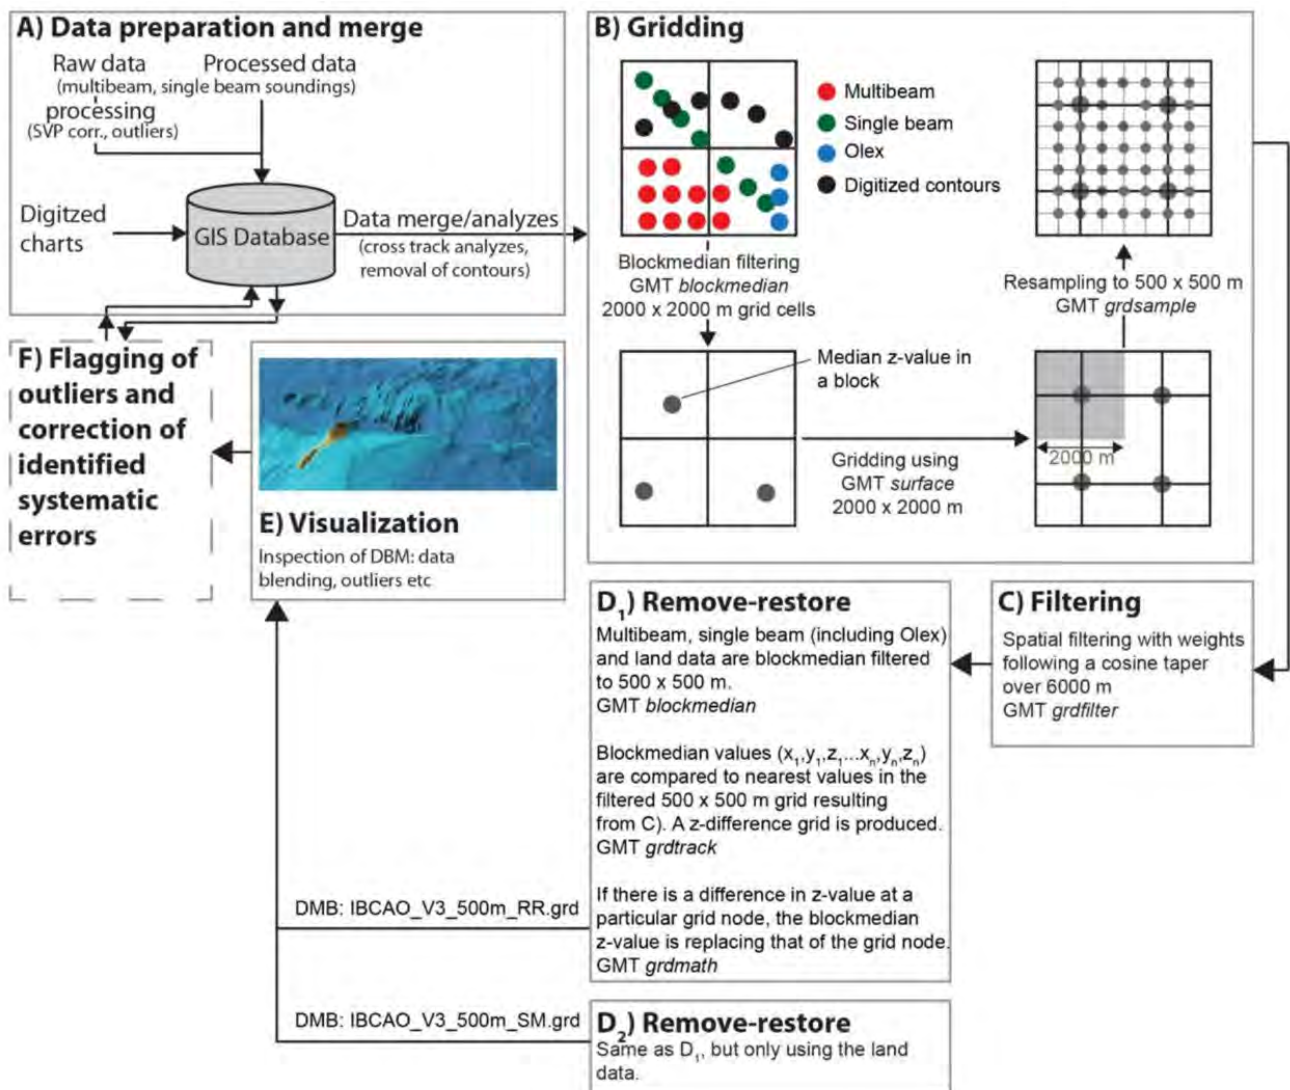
A) Data preparation and merge

Raw data
Processed data
(multibeam, single beam soundings)
processing
(SVP corr., outliers)

Digitized charts

GIS Database

Data merge/analyzes
(cross track analyzes, removal of contours)

B) Gridding

Multibeam
Single beam
Olex
Digitized contours

Blockmedian filtering
GMT *blockmedian*
2000 x 2000 m grid cells

Resampling to 500 x 500 m
GMT *grdsample*

Median z-value in a block

Gridding using
GMT *surface*
2000 x 2000 m

2000 m

F) Flagging of outliers and correction of identified systematic errors

E) Visualization
Inspection of DBM: data blending, outliers etc

$D_1$) Remove-restore
Multibeam, single beam (including Olex) and land data are blockmedian filtered to 500 x 500 m.
GMT *blockmedian*

Blockmedian values ($x_1,y_1,z_1...x_n,y_n,z_n$) are compared to nearest values in the filtered 500 x 500 m grid resulting from C). A z-difference grid is produced.
GMT *grdtrack*

If there is a difference in z-value at a particular grid node, the blockmedian z-value is replacing that of the grid node.
GMT *grdmath*

C) Filtering
Spatial filtering with weights following a cosine taper over 6000 m
GMT *grdfilter*

DMB: IBCAO_V3_500m_RR.grd

DMB: IBCAO_V3_500m_SM.grd

$D_2$) Remove-restore
Same as $D_1$, but only using the land data.